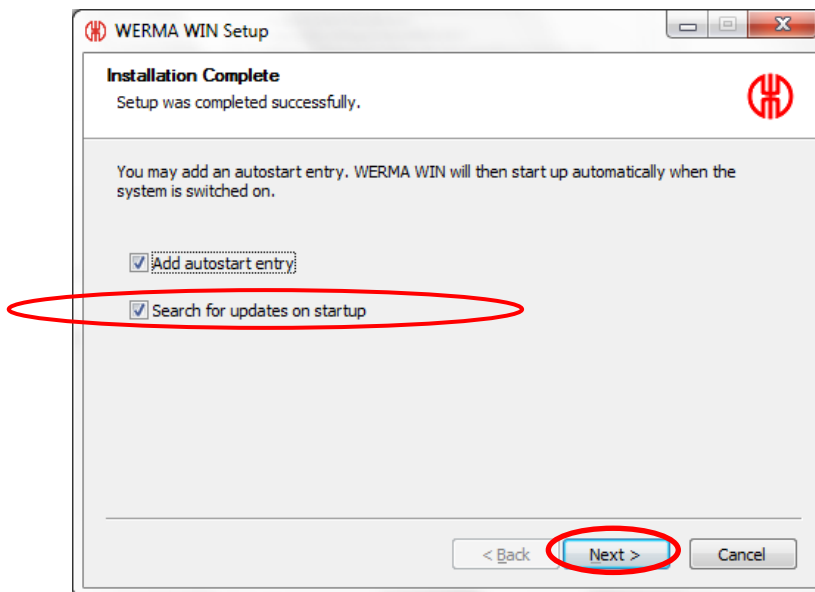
WERMA WIN Setup

Installation Complete
Setup was completed successfully.

You may add an autostart entry. WERMA WIN will then start up automatically when the system is switched on.

Add autostart entry

Search for updates on startup

< Back
Next >
Cancel